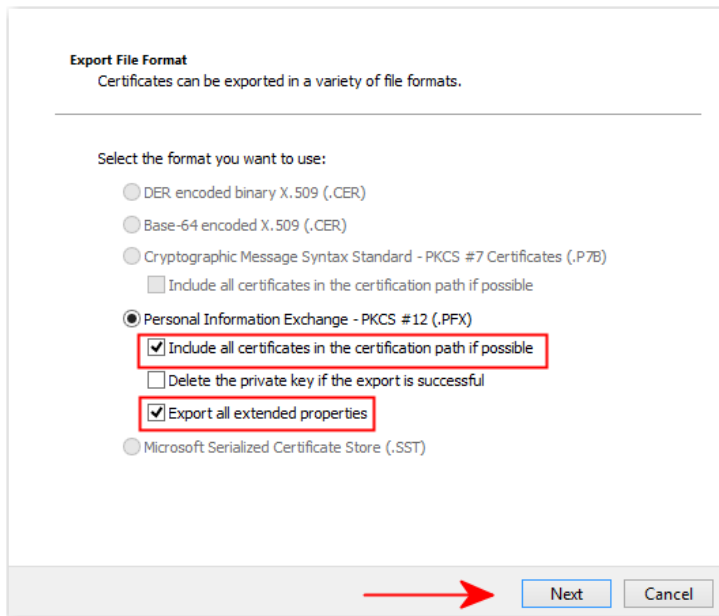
Export File Format
Certificates can be exported in a variety of file formats.

Select the format you want to use:

DER encoded binary X.509 (.CER)

Base-64 encoded X.509 (.CER)

Cryptographic Message Syntax Standard - PKCS #7 Certificates (.P7B)

Include all certificates in the certification path if possible

Personal Information Exchange - PKCS #12 (.PFX)

Include all certificates in the certification path if possible

Delete the private key if the export is successful

Export all extended properties

Microsoft Serialized Certificate Store (.SST)

Next Cancel